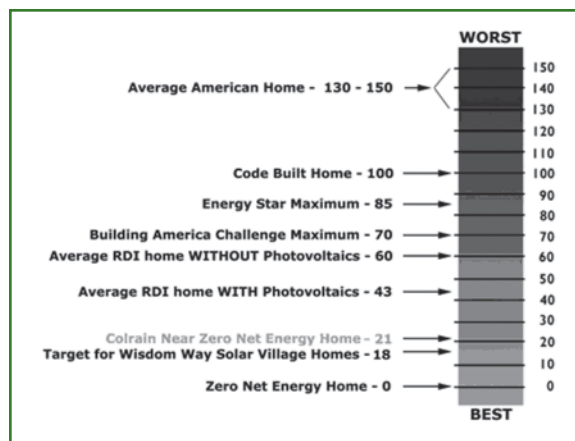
WORST

Average American Home - 130 - 150

Code Built Home - 100

Energy Star Maximum - 85

Building America Challenge Maximum - 70

Average RDI home WITHOUT Photovoltaics - 60

Average RDI home WITH Photovoltaics - 43

Colrain Near Zero Net Energy Home - 21

Target for Wisdom Way Solar Village Homes - 18

Zero Net Energy Home - 0

150
140
130
120
110
100
90
80
70
60
50
40
30
20
10
0

BEST